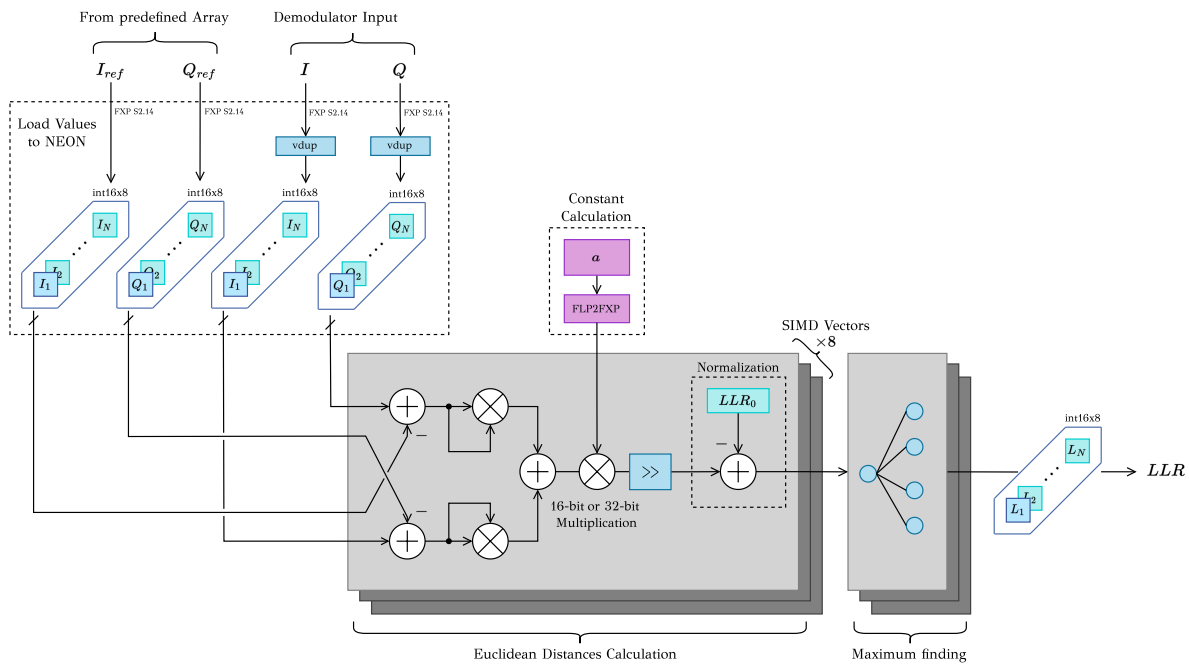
From predefined Array

Demodulator Input

$I_{ref}$ $Q_{ref}$ $I$ $Q$

FXP S2.14 FXP S2.14 FXP S2.14 FXP S2.14

Load Values to NEON

vdup vdup

int16x8 int16x8 int16x8 int16x8

$I_N$ $I_2$ $I_1$ $Q_N$ $Q_2$ $Q_1$ $I_N$ $I_2$ $I_1$ $Q_N$ $Q_2$ $Q_1$

Constant Calculation

$a$

FLP2FXP

SIMD Vectors

$\times 8$

Normalization

$LLR_0$

−

−

−

>>

16-bit or 32-bit Multiplication

int16x8

$L_N$ $L_2$ $L_1$

$LLR$

Euclidean Distances Calculation

Maximum finding